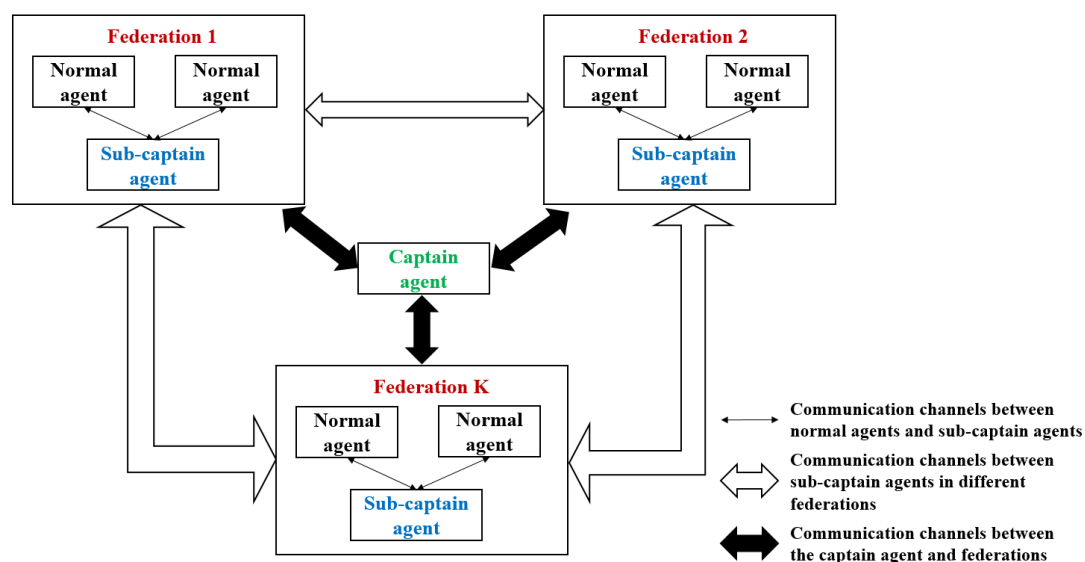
Federation 1

Normal agent

Normal agent

Sub-captain agent

Federation 2

Normal agent

Normal agent

Sub-captain agent

Captain agent

Federation K

Normal agent

Normal agent

Sub-captain agent

Communication channels between normal agents and sub-captain agents

Communication channels between sub-captain agents in different federations

Communication channels between the captain agent and federations